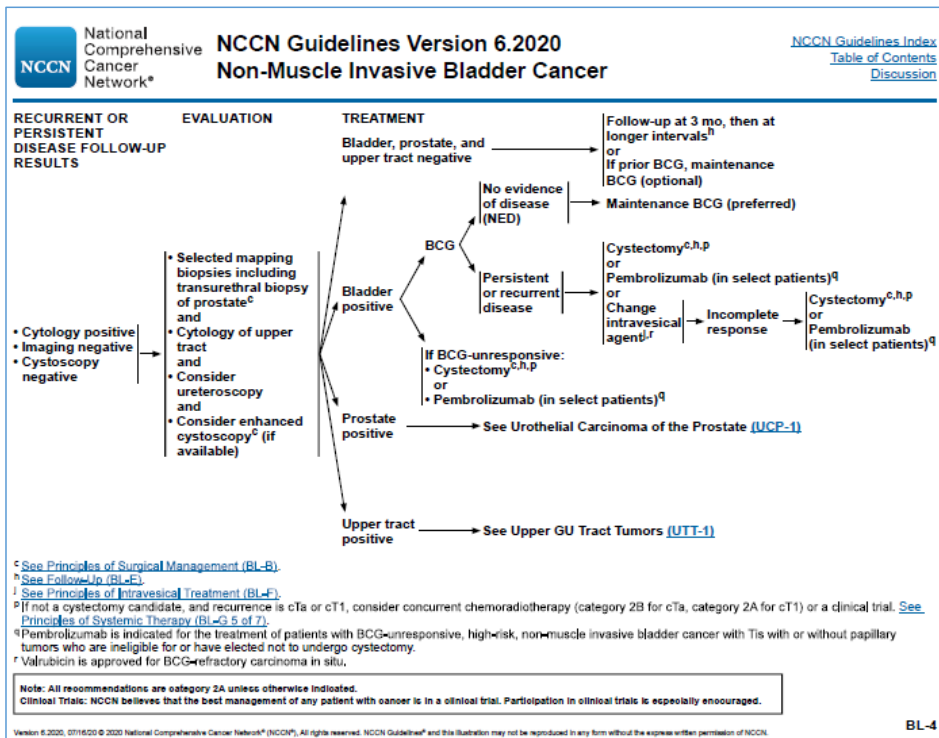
NCCN National Comprehensive Cancer Network®

NCCN Guidelines Version 6.2020
Non-Muscle Invasive Bladder Cancer

NCCN Guidelines Index
Table of Contents
Discussion

RECURRENT OR PERSISTENT DISEASE FOLLOW-UP RESULTS

EVALUATION

TREATMENT

• Cytology positive
• Imaging negative
• Cystoscopy negative

• Selected mapping biopsies including transurethral biopsy of prostate$^{c}$
and
• Cytology of upper tract
and
• Consider ureteroscopy
and
• Consider enhanced cystoscopy$^{c}$ (if available)

Bladder, prostate, and upper tract negative

Follow-up at 3 mo, then at longer intervals$^{h}$
or
If prior BCG, maintenance BCG (optional)

Bladder positive

BCG

No evidence of disease (NED)

Maintenance BCG (preferred)

Persistent or recurrent disease

Cystectomy$^{c,h,p}$
or
Pembrolizumab (in select patients)$^{q}$
or
Change intravesical agent$^{j,r}$

Incomplete response

Cystectomy$^{c,h,p}$
or
Pembrolizumab (in select patients)$^{q}$

If BCG-unresponsive:
• Cystectomy$^{c,h,p}$
or
• Pembrolizumab (in select patients)$^{q}$

Prostate positive

See Urothelial Carcinoma of the Prostate (UCP-1)

Upper tract positive

See Upper GU Tract Tumors (UTT-1)

$^{c}$ See Principles of Surgical Management (BL-B).
$^{h}$ See Follow-Up (BL-E).
$^{j}$ See Principles of Intravesical Treatment (BL-F).
$^{p}$ If not a cystectomy candidate, and recurrence is cTa or cT1, consider concurrent chemoradiotherapy (category 2B for cTa, category 2A for cT1) or a clinical trial. See Principles of Systemic Therapy (BL-G 5 of 7).
$^{q}$ Pembrolizumab is indicated for the treatment of patients with BCG-unresponsive, high-risk, non-muscle invasive bladder cancer with Tis with or without papillary tumors who are ineligible for or have elected not to undergo cystectomy.
$^{r}$ Valrubicin is approved for BCG-refractory carcinoma in situ.

Note: All recommendations are category 2A unless otherwise indicated.
Clinical Trials: NCCN believes that the best management of any patient with cancer is in a clinical trial. Participation in clinical trials is especially encouraged.

Version 6.2020, 07/16/20 © 2020 National Comprehensive Cancer Network® (NCCN®), All rights reserved. NCCN Guidelines® and this illustration may not be reproduced in any form without the express written permission of NCCN.

BL-4